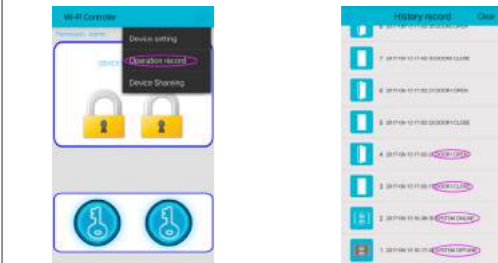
Wi-Fi Controller

Permission: Admin

Device setting

Operation record

Device Sharing

History record

Clear

7 2017-06-13 11:02:33 DOOR1 CLOSE

6 2017-06-13 11:02:33 DOOR1 OPEN

5 2017-06-13 11:02:33 DOOR1 CLOSE

4 2017-06-13 11:02:33 DOOR1 OPEN

3 2017-06-13 11:02:33 DOOR1 CLOSE

2 2017-06-13 10:36:38 SYSTEM ONLINE

1 2017-06-13 10:35:45 SYSTEM OFFLINE